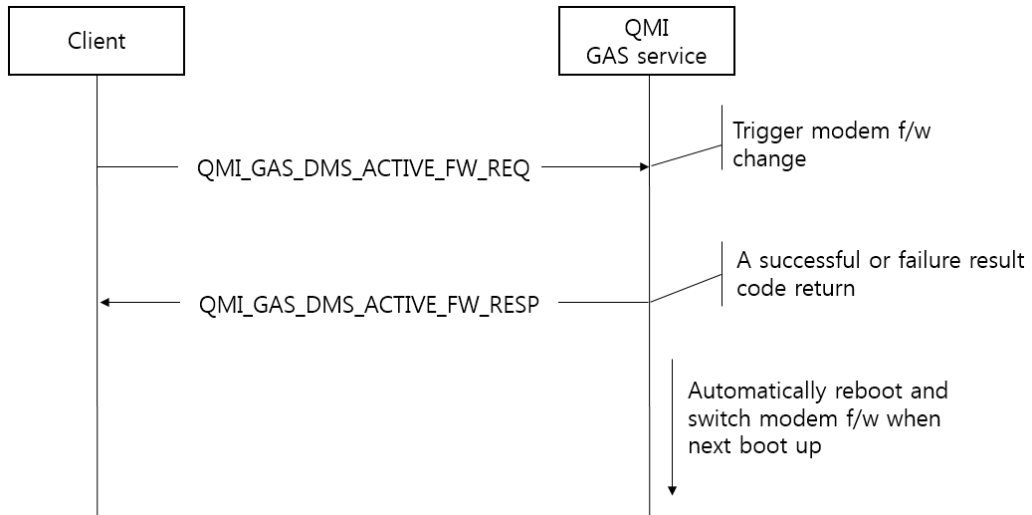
Client

QMI
GAS service

Trigger modem f/w change

QMI_GAS_DMS_ACTIVE_FW_REQ

A successful or failure result code return

QMI_GAS_DMS_ACTIVE_FW_RESP

Automatically reboot and switch modem f/w when next boot up